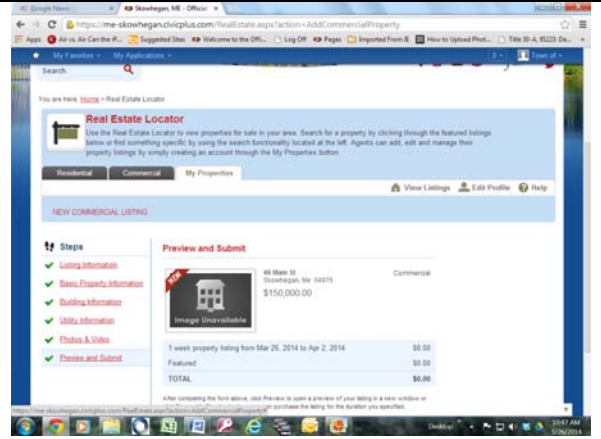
Google News × | Skowhegan, ME - Official ×

https://me-skowhegan.civicplus.com/RealEstate.aspx?action=AddCommercialProperty

Apps | Air vs. Air Can the iP... | Suggested Sites | Welcome to the Offi... | Log Off | Pages | Imported From IE | How to Upload Phot... | Title 30-A, §5223: De...

My Favorites ▾ | My Applications ▾ | Town of ▾

Search

You are here: Home » Real Estate Locator

Real Estate Locator

Use the Real Estate Locator to view properties for sale in your area. Search for a property by clicking through the featured listings below or find something specific by using the search functionality located at the left. Agents can add, edit and manage their property listings by simply creating an account through the My Properties button.

Residential | Commercial | My Properties

View Listings | Edit Profile | Help

NEW COMMERCIAL LISTING

Steps

Listing Information

Basic Property Information

Building Information

Utility Information

Photos & Video

Preview and Submit

Preview and Submit

NEW

Image Unavailable

48 Main St
Skowhegan, Me 04976
$150,000.00

Commercial

| | |
|---|---|
| 1 week property listing from Mar 26, 2014 to Apr 2, 2014 | $0.00 |
| Featured | $0.00 |
| TOTAL | $0.00 |

After completing the form above, click Preview to open a preview of your listing in a new window or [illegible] purchase the listing for the duration you specified.

https://me-skowhegan.civicplus.com/RealEstate.aspx?action=AddCommercialProperty#

Desktop

10:47 AM
3/26/2014